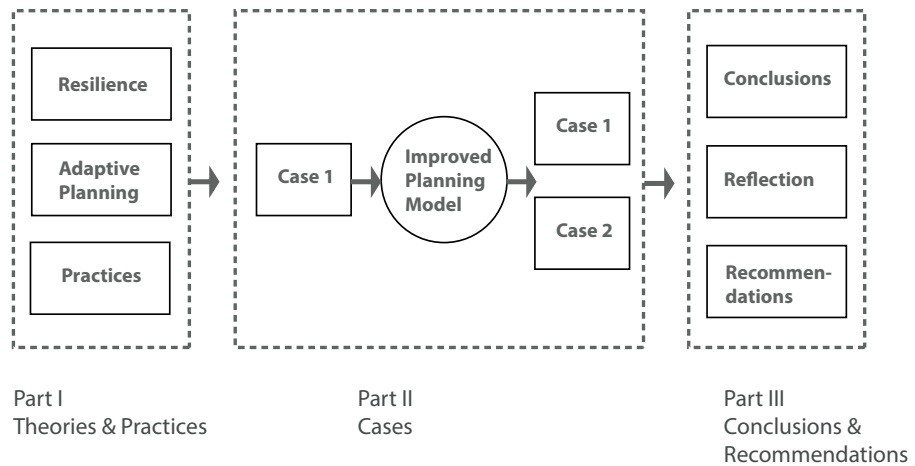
Resilience

Adaptive Planning

Practices

Case 1

Improved Planning Model

Case 1

Case 2

Conclusions

Reflection

Recommendations

Part I
Theories & Practices

Part II
Cases

Part III
Conclusions & Recommendations